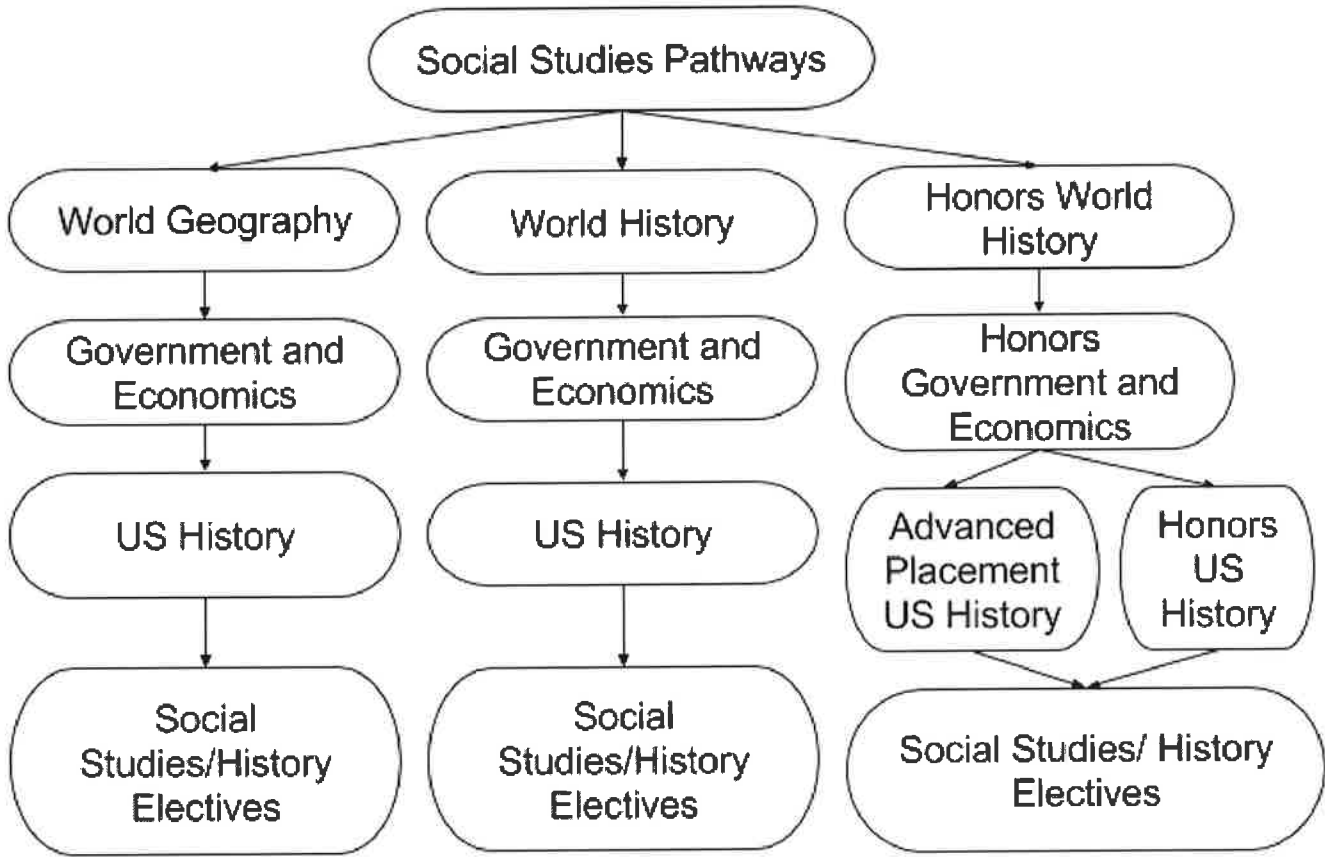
Social Studies Pathways

World Geography

Government and Economics

US History

Social Studies/History Electives

World History

Government and Economics

US History

Social Studies/History Electives

Honors World History

Honors Government and Economics

Advanced Placement US History

Honors US History

Social Studies/ History Electives